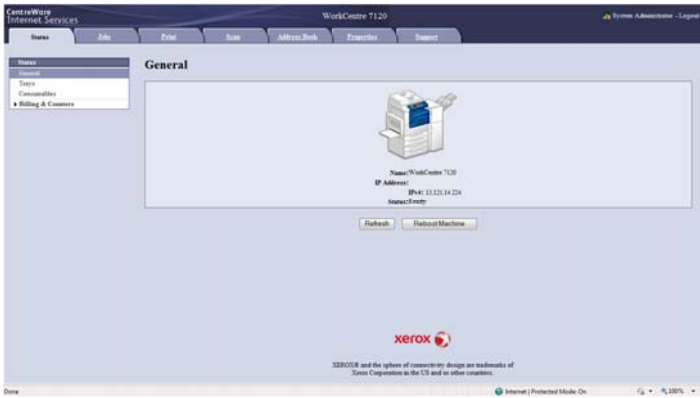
CentreWare
Internet Services

WorkCentre 7120

System Administrator - Logout

Status
Jobs
Print
Scan
Address Book
Properties
Support

Status
General
Trays
Consumables
▸ Billing & Counters

General

Name: WorkCentre 7120
IP Address:
IPv4: 13.121.14.224
Status: Ready

Refresh
Reboot Machine

xerox

XEROX® and the sphere of connectivity design are trademarks of Xerox Corporation in the US and/or other countries.

Done

Internet | Protected Mode: On

100%